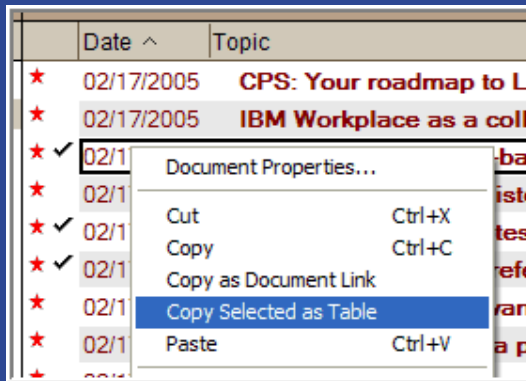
| | Date ^ | Topic |
|---|---|---|
| ★ | 02/17/2005 | CPS: Your roadmap to L |
| ★ | 02/17/2005 | IBM Workplace as a coll |
| ★ ✓ | 02/1 | -ba |
| ★ | 02/1 | iste |
| ★ ✓ | 02/1 | tes |
| ★ ✓ | 02/1 | efe |
| ★ | 02/1 | an |
| ★ | 02/1 | a p |

Document Properties...
Cut Ctrl+X
Copy Ctrl+C
Copy as Document Link
Copy Selected as Table
Paste Ctrl+V